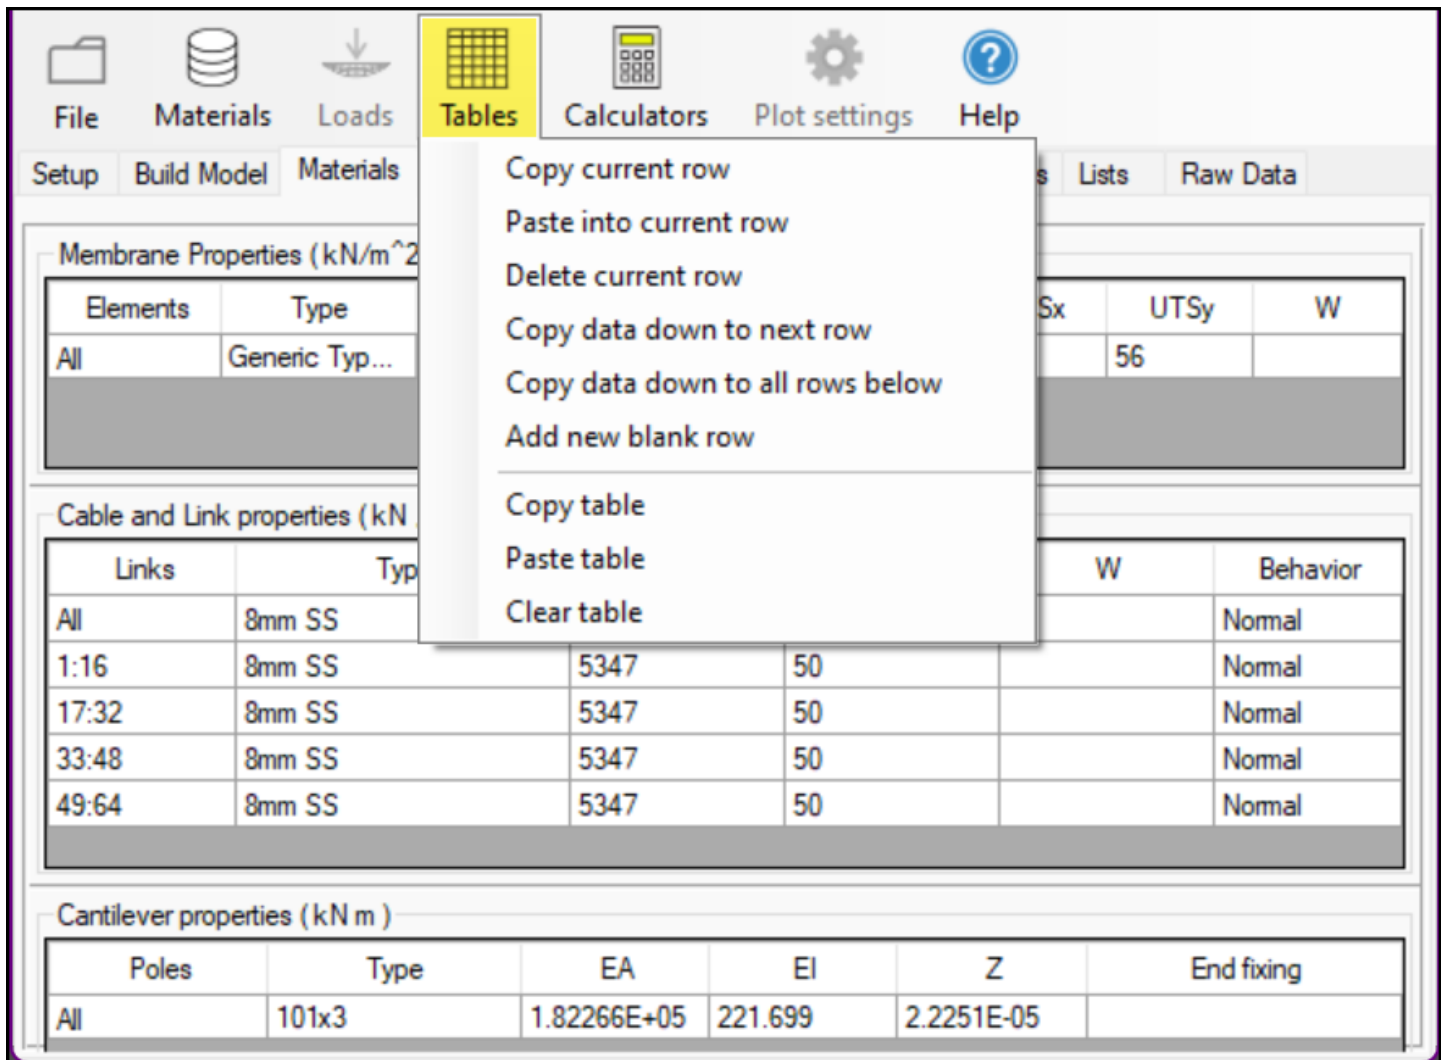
File Materials Loads Tables Calculators Plot settings Help

Setup Build Model Materials s Lists Raw Data

Copy current row
Paste into current row
Delete current row
Copy data down to next row
Copy data down to all rows below
Add new blank row

Copy table
Paste table
Clear table

Membrane Properties ( kN/m^2

| Elements | Type | Sx | UTSy | W |
|---|---|---|---|---|
| All | Generic Typ... | | 56 | |

Cable and Link properties ( kN

| Links | Typ | | | W | Behavior |
|---|---|---|---|---|---|
| All | 8mm SS | | | | Normal |
| 1:16 | 8mm SS | 5347 | 50 | | Normal |
| 17:32 | 8mm SS | 5347 | 50 | | Normal |
| 33:48 | 8mm SS | 5347 | 50 | | Normal |
| 49:64 | 8mm SS | 5347 | 50 | | Normal |

Cantilever properties ( kN m )

| Poles | Type | EA | EI | Z | End fixing |
|---|---|---|---|---|---|
| All | 101x3 | 1.82266E+05 | 221.699 | 2.2251E-05 | |